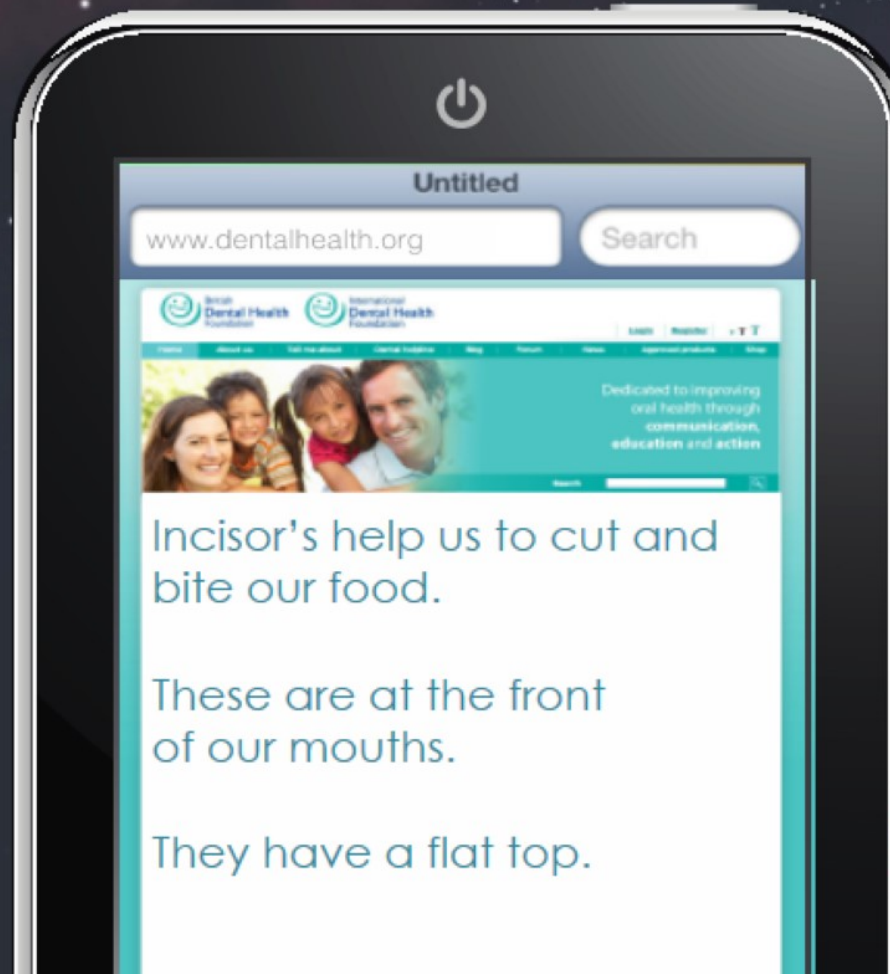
Untitled

www.dentalhealth.org

Search

British Dental Health Foundation

International Dental Health Foundation

Login Register

Home About us Tell me about Dental hobbies Blog Forum News Approved products Shop

Dedicated to improving oral health through communication, education and action

Search

Incisor’s help us to cut and bite our food.

These are at the front of our mouths.

They have a flat top.